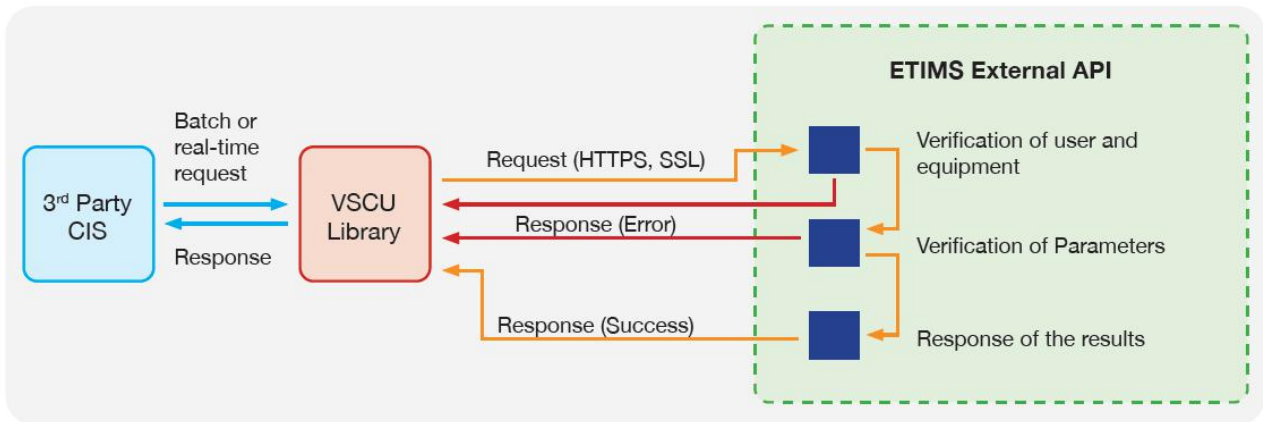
ETIMS External API

3$^{rd}$ Party CIS

Batch or real-time request

Response

VSCU Library

Request (HTTPS, SSL)

Response (Error)

Response (Success)

Verification of user and equipment

Verification of Parameters

Response of the results